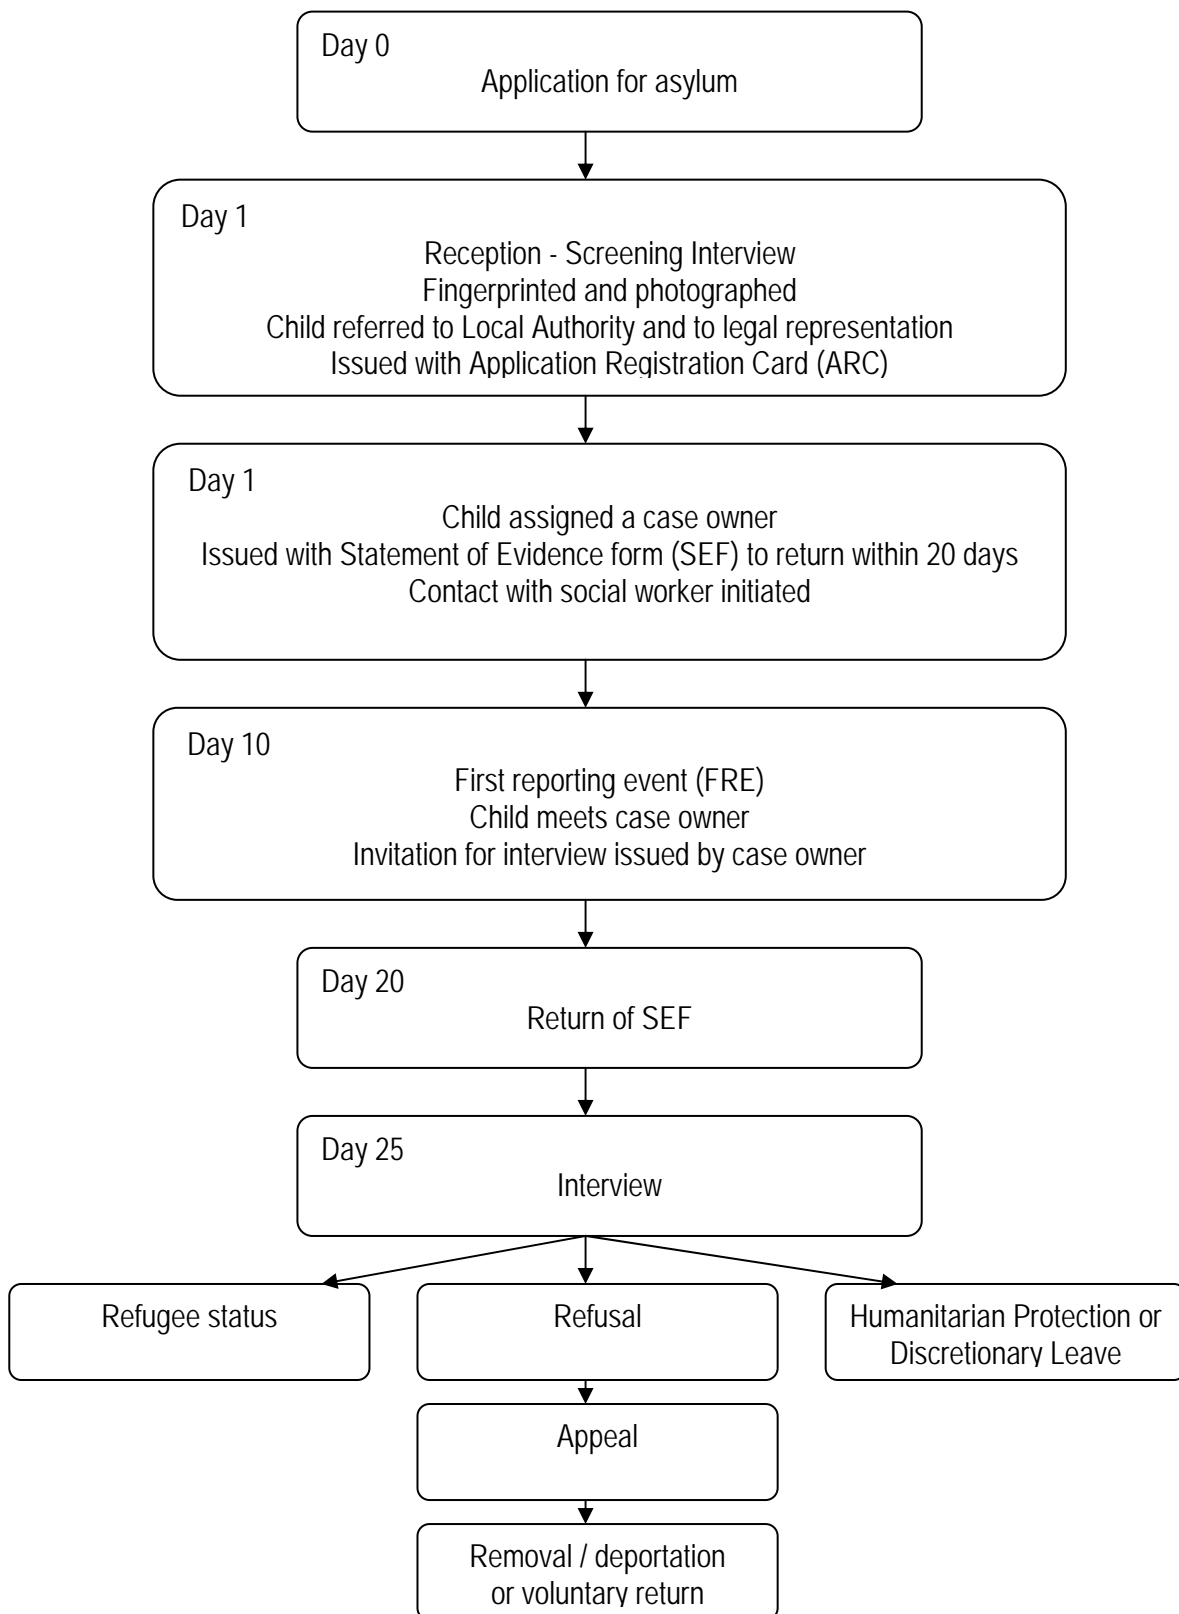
Day 0
Application for asylum

Day 1
Reception - Screening Interview
Fingerprinted and photographed
Child referred to Local Authority and to legal representation
Issued with Application Registration Card (ARC)

Day 1
Child assigned a case owner
Issued with Statement of Evidence form (SEF) to return within 20 days
Contact with social worker initiated

Day 10
First reporting event (FRE)
Child meets case owner
Invitation for interview issued by case owner

Day 20
Return of SEF

Day 25
Interview

Refugee status

Refusal

Humanitarian Protection or Discretionary Leave

Appeal

Removal / deportation or voluntary return